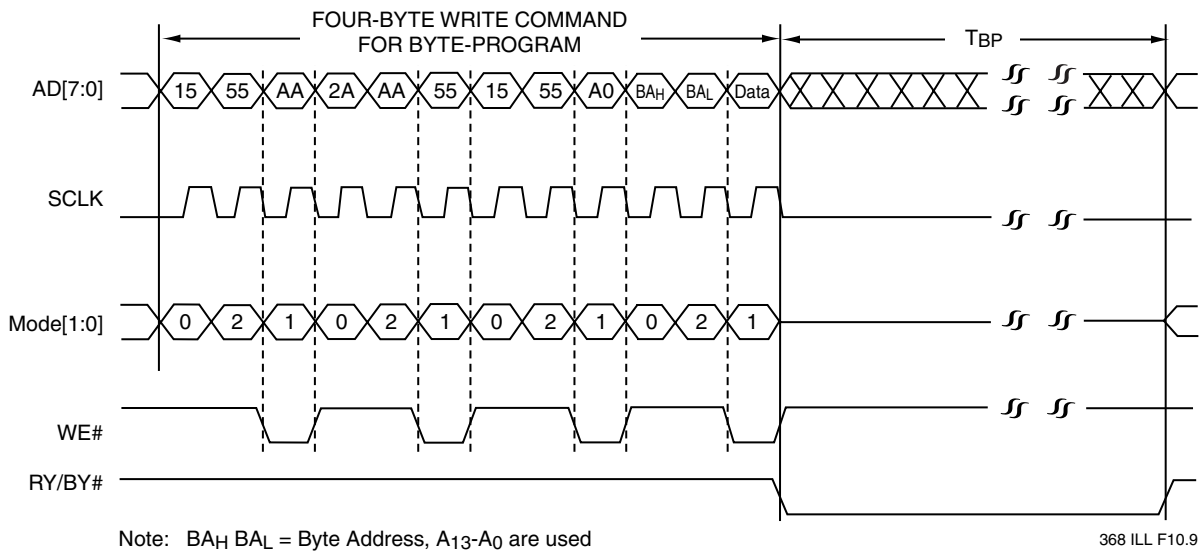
FOUR-BYTE WRITE COMMAND
FOR BYTE-PROGRAM

$T_{BP}$

AD[7:0]

15 55 AA 2A AA 55 15 55 A0 $BA_H$ $BA_L$ Data

SCLK

Mode[1:0]

0 2 1 0 2 1 0 2 1 0 2 1

WE#

RY/BY#

Note: $BA_H$ $BA_L$ = Byte Address, $A_{13}$-$A_0$ are used

368 ILL F10.9